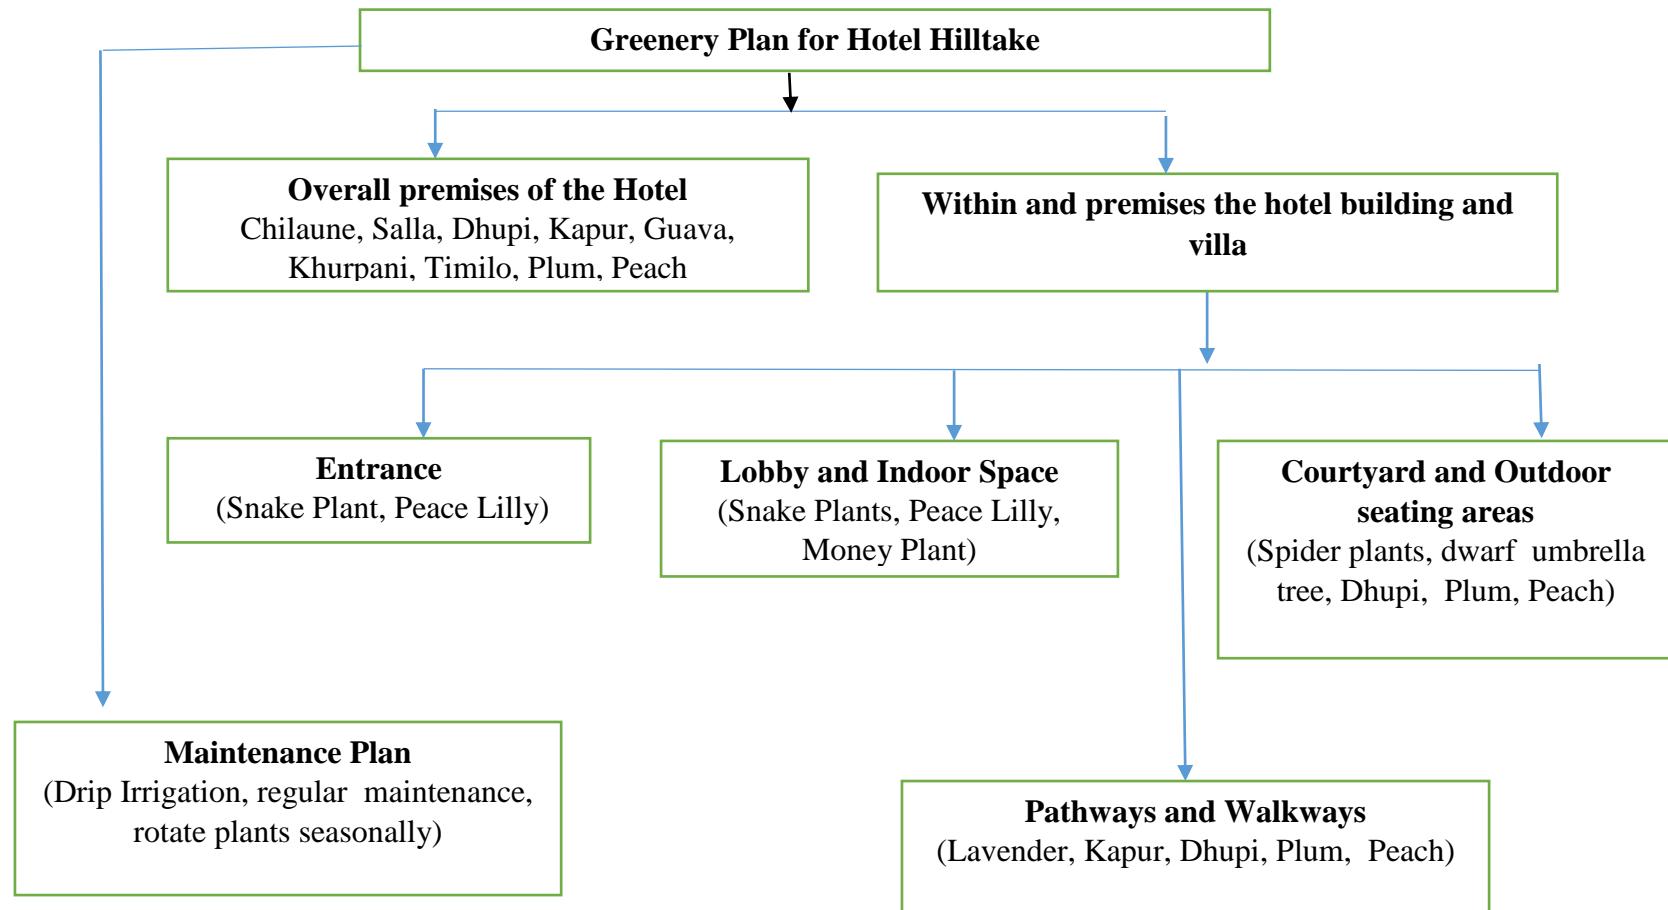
Greenery Plan for Hotel Hilltake

Overall premises of the Hotel
Chilaune, Salla, Dhupi, Kapur, Guava, Khurpani, Timilo, Plum, Peach

Within and premises the hotel building and villa

Entrance
(Snake Plant, Peace Lilly)

Lobby and Indoor Space
(Snake Plants, Peace Lilly, Money Plant)

Courtyard and Outdoor seating areas
(Spider plants, dwarf umbrella tree, Dhupi, Plum, Peach)

Maintenance Plan
(Drip Irrigation, regular maintenance, rotate plants seasonally)

Pathways and Walkways
(Lavender, Kapur, Dhupi, Plum, Peach)